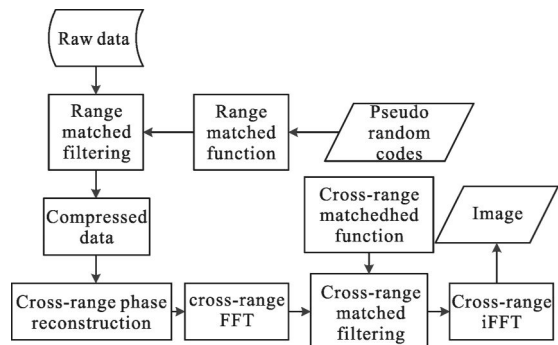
Raw data

Range matched filtering

Range matched function

Pseudo random codes

Compressed data

Cross-range matchedhed function

Image

Cross-range phase reconstruction

cross-range FFT

Cross-range matched filtering

Cross-range iFFT